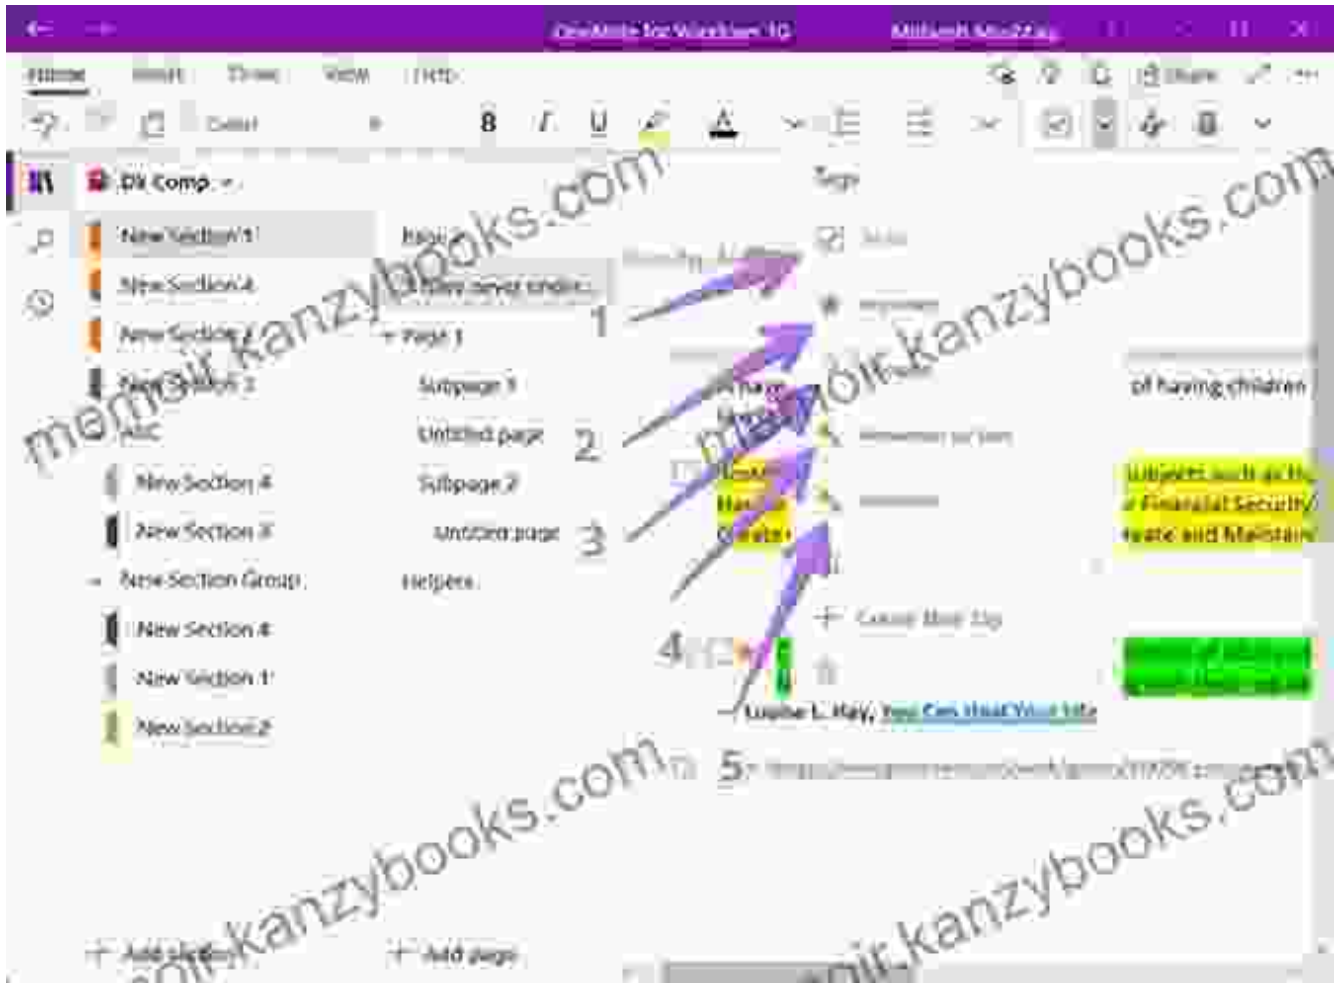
OneNote for Windows 10

Home Insert Draw View Help

Share

Calibri

B I U

Dk Comp

Tags

New Section 1

New Section 4

New Section 2

New Section 3

ABC

New Section 4

New Section 3

New Section Group

New Section 4

New Section 1

New Section 2

Page 2

I have never ended

Page 1

Subpage 1

Untitled page

Subpage 2

Untitled page

Helpers

1

2

3

4

5

of having children

subjects such as the

Financial Security

eate and Maintain

Louise L. Hay, You Can Heal Your Life

Create New Tag

Add section

Add page

memoir.kanzybooks.com